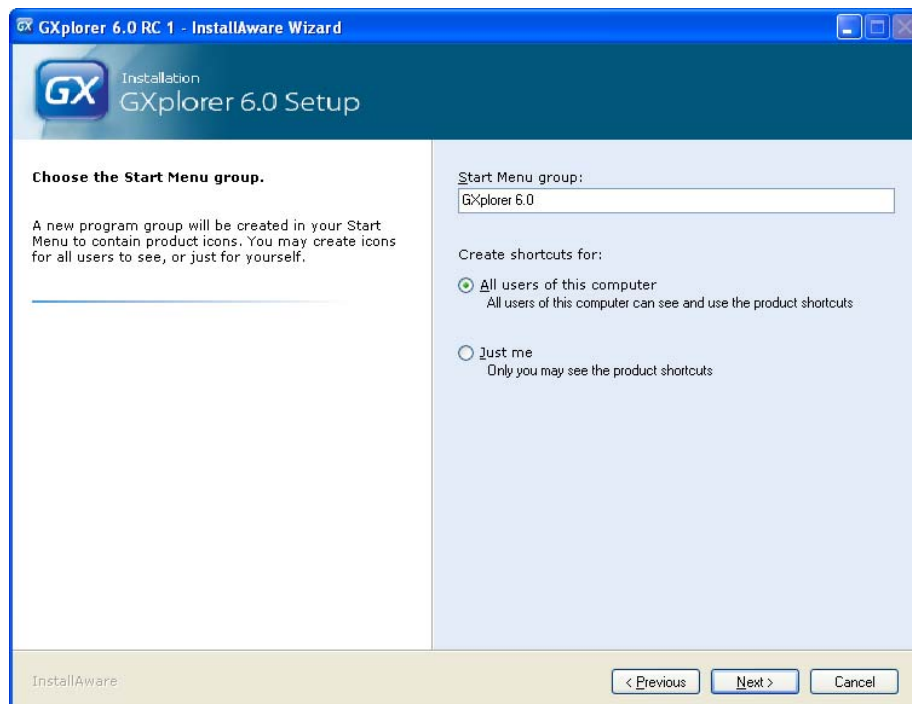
GX GXplorer 6.0 RC 1 - InstallAware Wizard

GX Installation
GXplorer 6.0 Setup

Choose the Start Menu group.

A new program group will be created in your Start Menu to contain product icons. You may create icons for all users to see, or just for yourself.

Start Menu group:
GXplorer 6.0

Create shortcuts for:

All users of this computer
All users of this computer can see and use the product shortcuts

Just me
Only you may see the product shortcuts

InstallAware

< Previous
Next >
Cancel